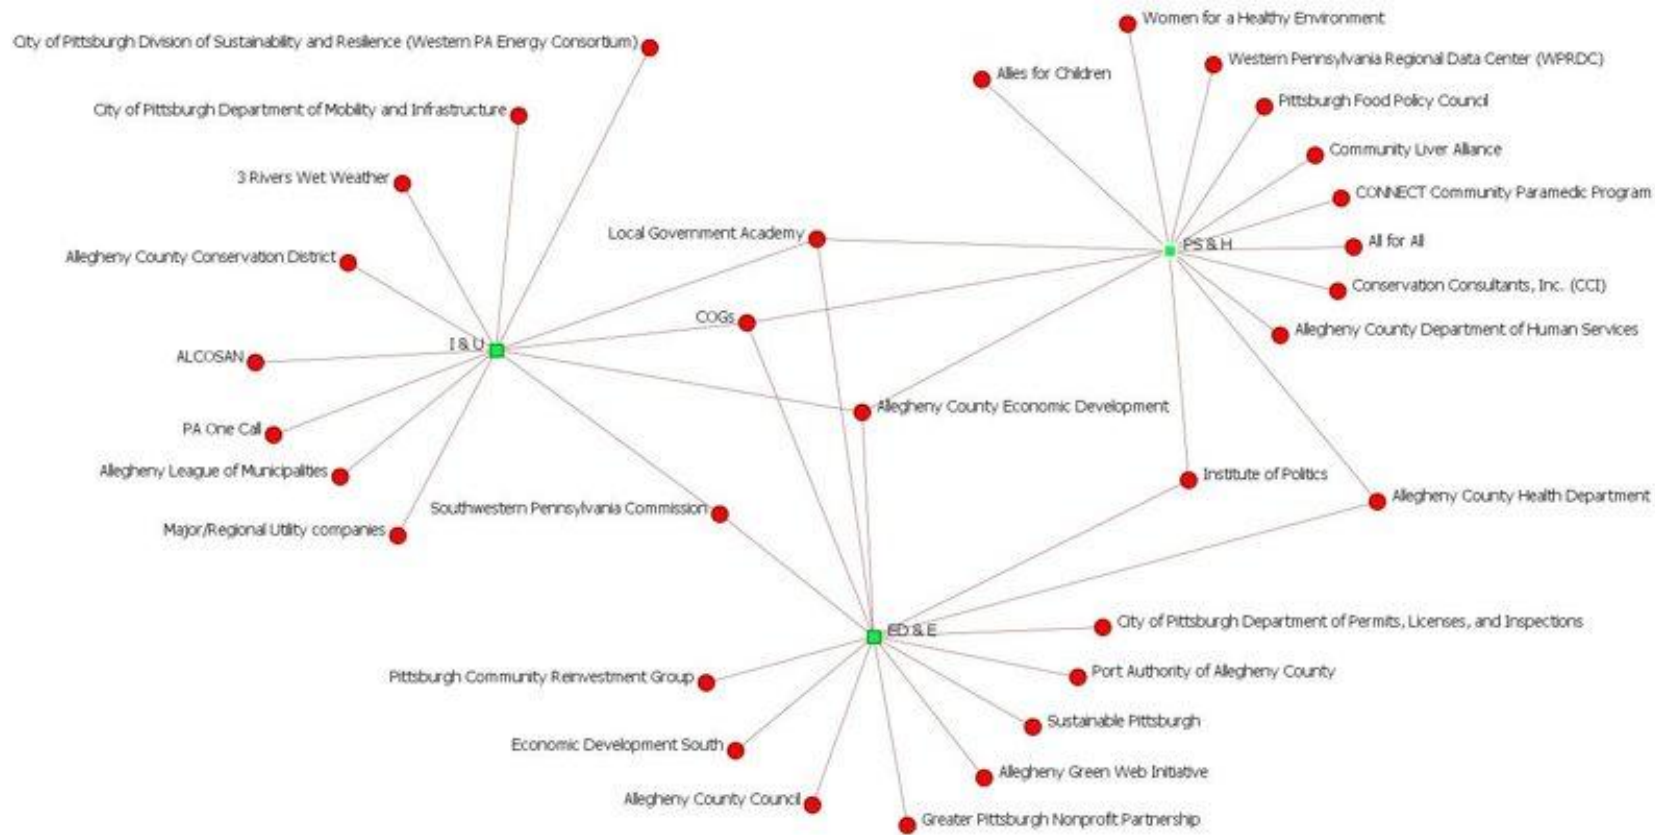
Women for a Healthy Environment
City of Pittsburgh Division of Sustainability and Resilience (Western PA Energy Consortium)
Allies for Children
Western Pennsylvania Regional Data Center (WPRDC)
City of Pittsburgh Department of Mobility and Infrastructure
Pittsburgh Food Policy Council
Community Liver Alliance
3 Rivers Wet Weather
CONNECT Community Paramedic Program
Local Government Academy
PS & H
All for All
Allegheny County Conservation District
Conservation Consultants, Inc. (CCI)
COGs
Allegheny County Department of Human Services
I & U
ALCOSAN
Allegheny County Economic Development
PA One Call
Institute of Politics
Allegheny League of Municipalities
Allegheny County Health Department
Southwestern Pennsylvania Commission
Major/Regional Utility companies
City of Pittsburgh Department of Permits, Licenses, and Inspections
ED & E
Pittsburgh Community Reinvestment Group
Port Authority of Allegheny County
Sustainable Pittsburgh
Economic Development South
Allegheny Green Web Initiative
Allegheny County Council
Greater Pittsburgh Nonprofit Partnership